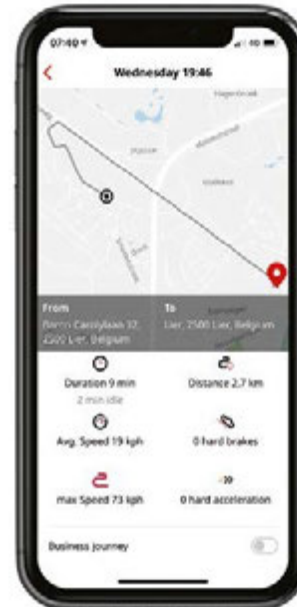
07:40

Wednesday 19:46

From
Baron Caroylaan 32, 2500 Lier, Belgium

To
Lier, 2500 Lier, Belgium

Duration 9 min
2 min idle

Distance 2,7 km

Avg. Speed 19 kph

0 hard brakes

max Speed 73 kph

0 hard acceleration

Business journey